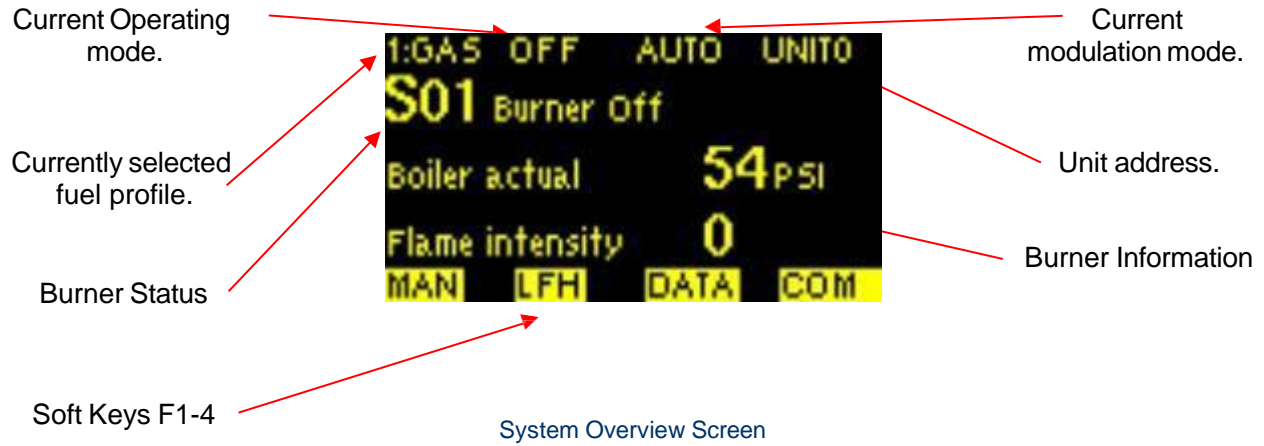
Current Operating mode.

1:GAS OFF AUTO UNIT0

Current modulation mode.

S01 Burner Off

Currently selected fuel profile.

Boiler actual 54 PSI

Unit address.

Flame intensity 0

Burner Information

Burner Status

MAN LFH DATA COM

Soft Keys F1-4

System Overview Screen